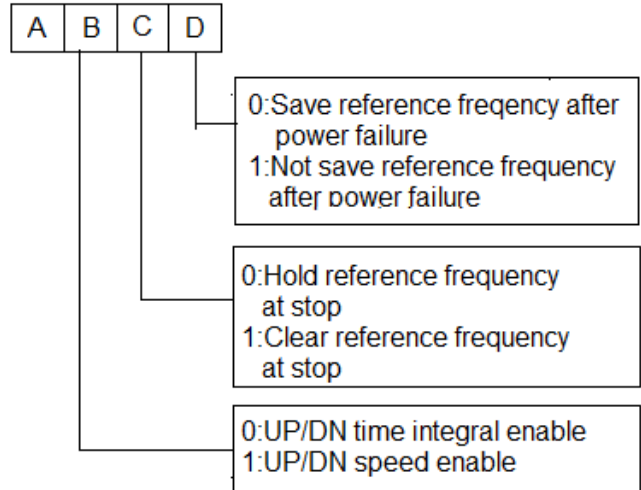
| A | B | C | D |
|---|---|---|---|

0:Save reference freqency after power failure
1:Not save reference frequency after power failure

0:Hold reference frequency at stop
1:Clear reference frequency at stop

0:UP/DN time integral enable
1:UP/DN speed enable